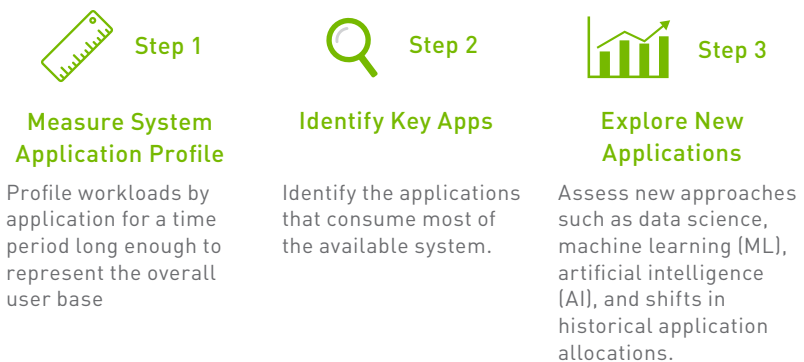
Step 1

Measure System Application Profile

Profile workloads by application for a time period long enough to represent the overall user base

Step 2

Identify Key Apps

Identify the applications that consume most of the available system.

Step 3

Explore New Applications

Assess new approaches such as data science, machine learning (ML), artificial intelligence (AI), and shifts in historical application allocations.